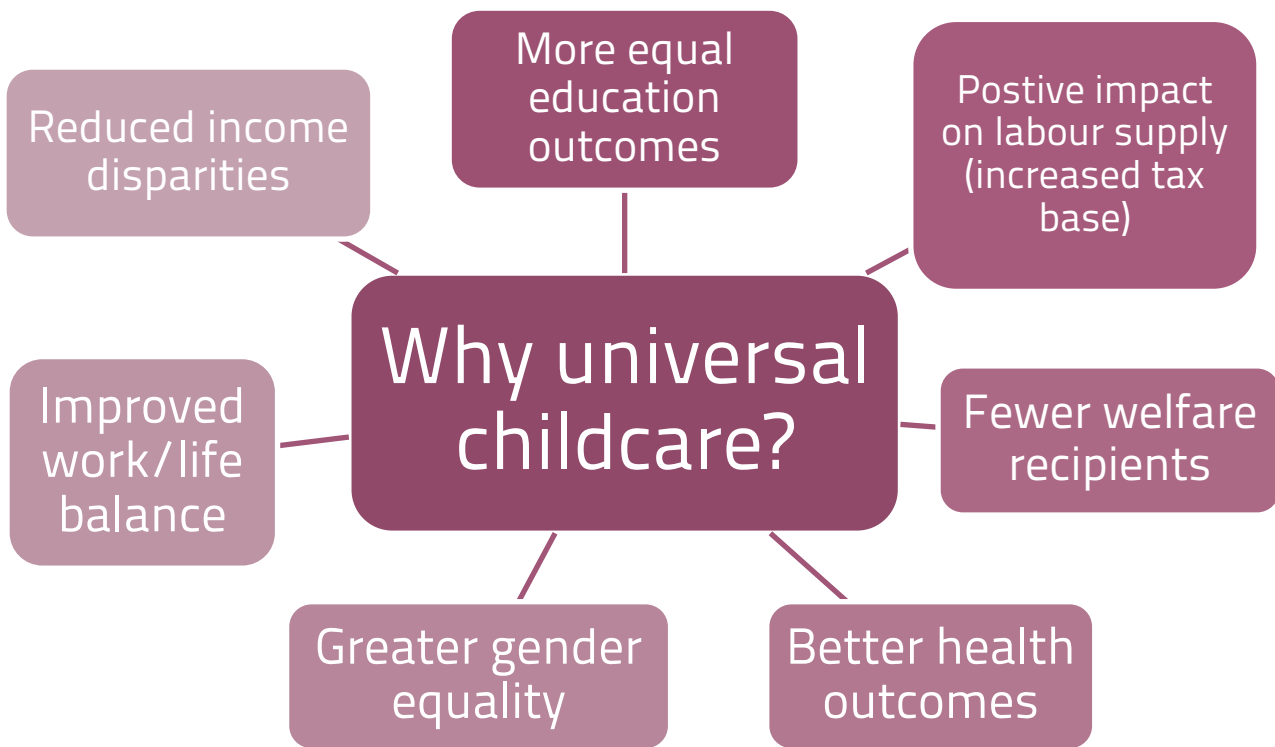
Why universal childcare?

More equal education outcomes

Postive impact on labour supply (increased tax base)

Fewer welfare recipients

Better health outcomes

Greater gender equality

Improved work/life balance

Reduced income disparities